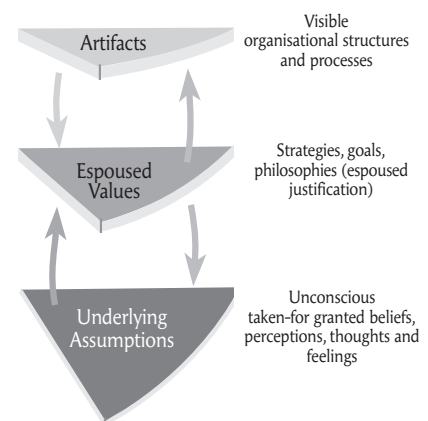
Artifacts

Visible organisational structures and processes

Espoused Values

Strategies, goals, philosophies (espoused justification)

Underlying Assumptions

Unconscious taken-for granted beliefs, perceptions, thoughts and feelings